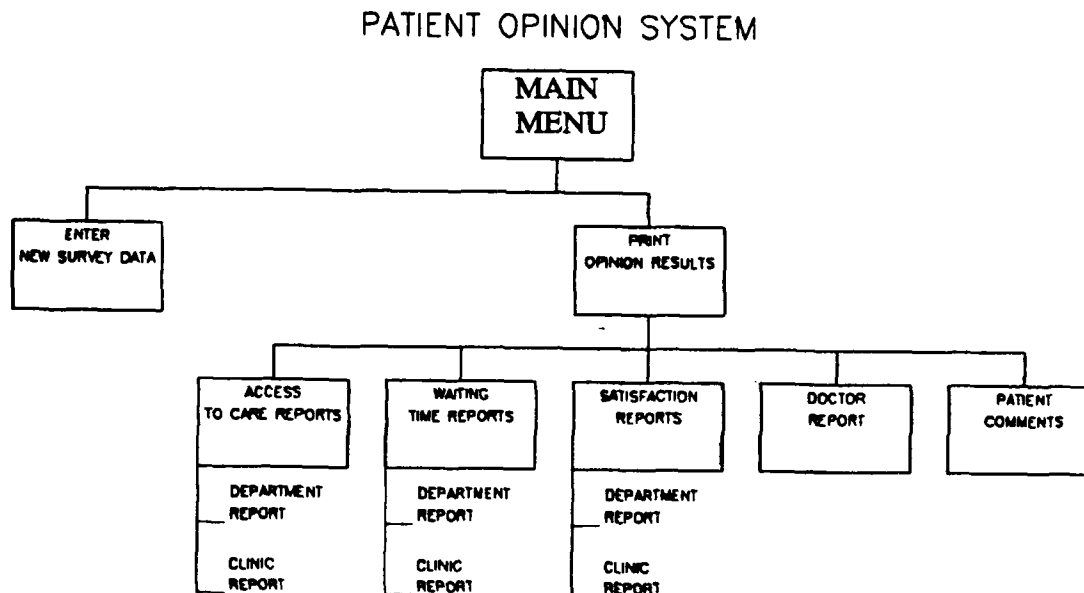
PATIENT OPINION SYSTEM

MAIN MENU

ENTER NEW SURVEY DATA

PRINT OPINION RESULTS

ACCESS TO CARE REPORTS

DEPARTMENT REPORT

CLINIC REPORT

WAITING TIME REPORTS

DEPARTMENT REPORT

CLINIC REPORT

SATISFACTION REPORTS

DEPARTMENT REPORT

CLINIC REPORT

DOCTOR REPORT

PATIENT COMMENTS